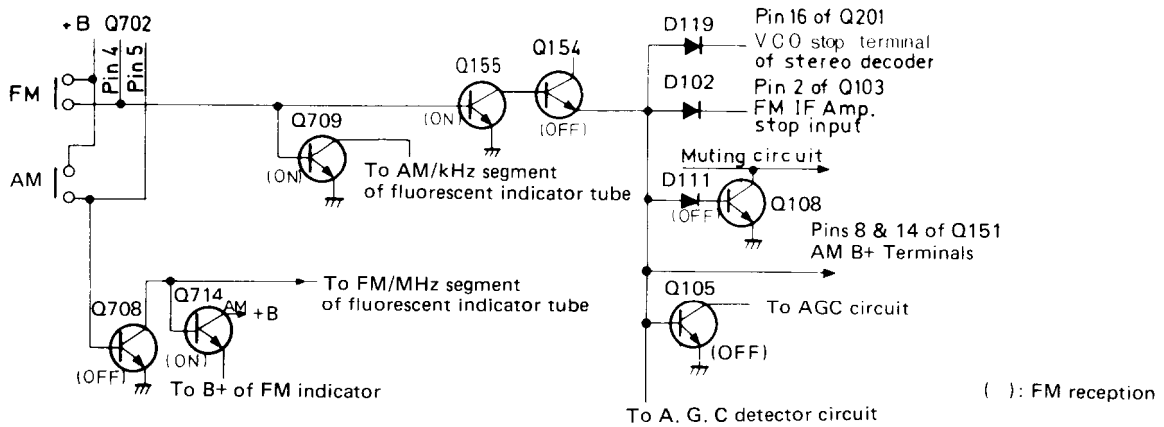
+B Q702

Pin 4 Pin 5

FM

AM

Q155 Q154

(ON) (OFF)

Q709

(ON)

To AM/kHz segment of fluorescent indicator tube

D119 Pin 16 of Q201 VCO stop terminal of stereo decoder

D102 Pin 2 of Q103 FM IF Amp. stop input

Muting circuit

D111 (OFF) Q108

Pins 8 & 14 of Q151 AM B+ Terminals

Q105 To AGC circuit (OFF)

Q708 Q714 AM +B

(OFF) (ON)

To FM/MHz segment of fluorescent indicator tube

To B+ of FM indicator

To A. G. C detector circuit

( ): FM reception